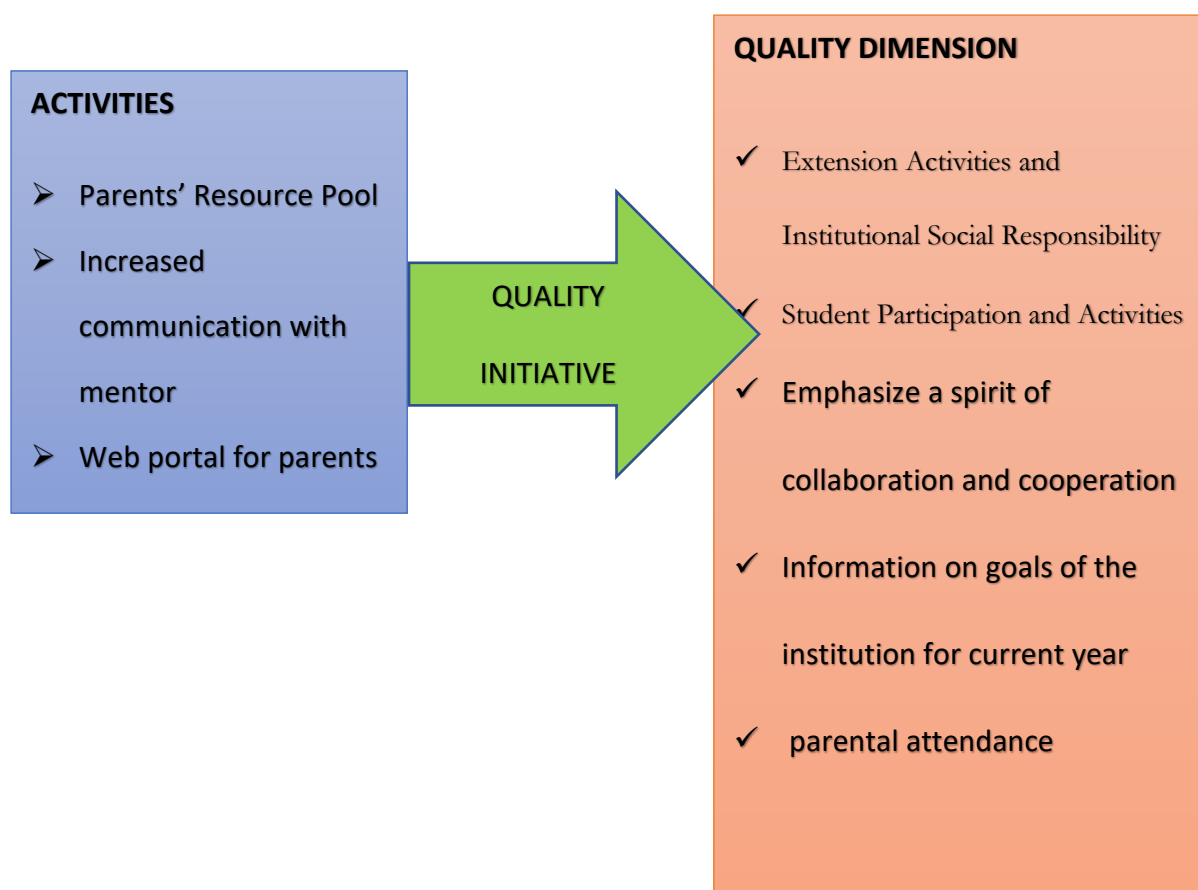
ACTIVITIES

➢ Parents' Resource Pool
➢ Increased communication with mentor
➢ Web portal for parents

QUALITY INITIATIVE

QUALITY DIMENSION

✓ Extension Activities and Institutional Social Responsibility
✓ Student Participation and Activities
✓ Emphasize a spirit of collaboration and cooperation
✓ Information on goals of the institution for current year
✓ parental attendance